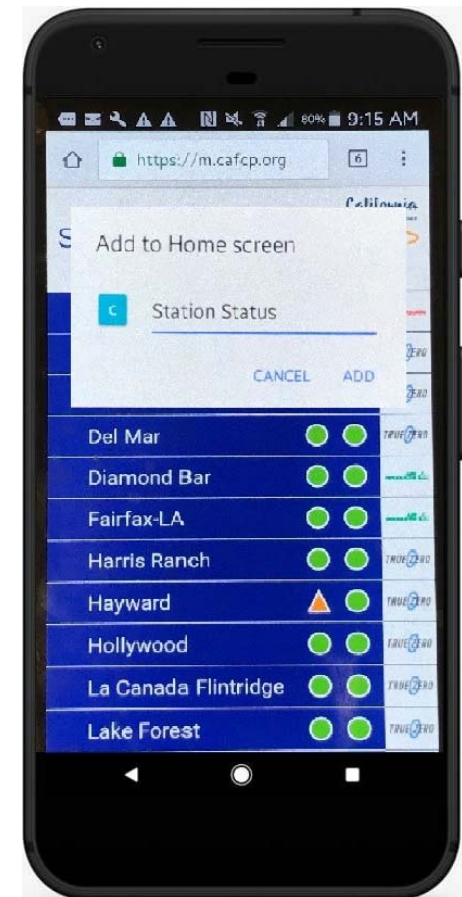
80% 9:15 AM

https://m.cafcp.org

6

Californ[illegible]

S

Add to Home screen

C

Station Status

CANCEL ADD

Del Mar

Diamond Bar

Fairfax-LA

Harris Ranch

Hayward

Hollywood

La Canada Flintridge

Lake Forest

TRUEZERO

TRUEZERO

TRUEZERO

TRUEZERO

TRUEZERO

TRUEZERO

TRUEZERO